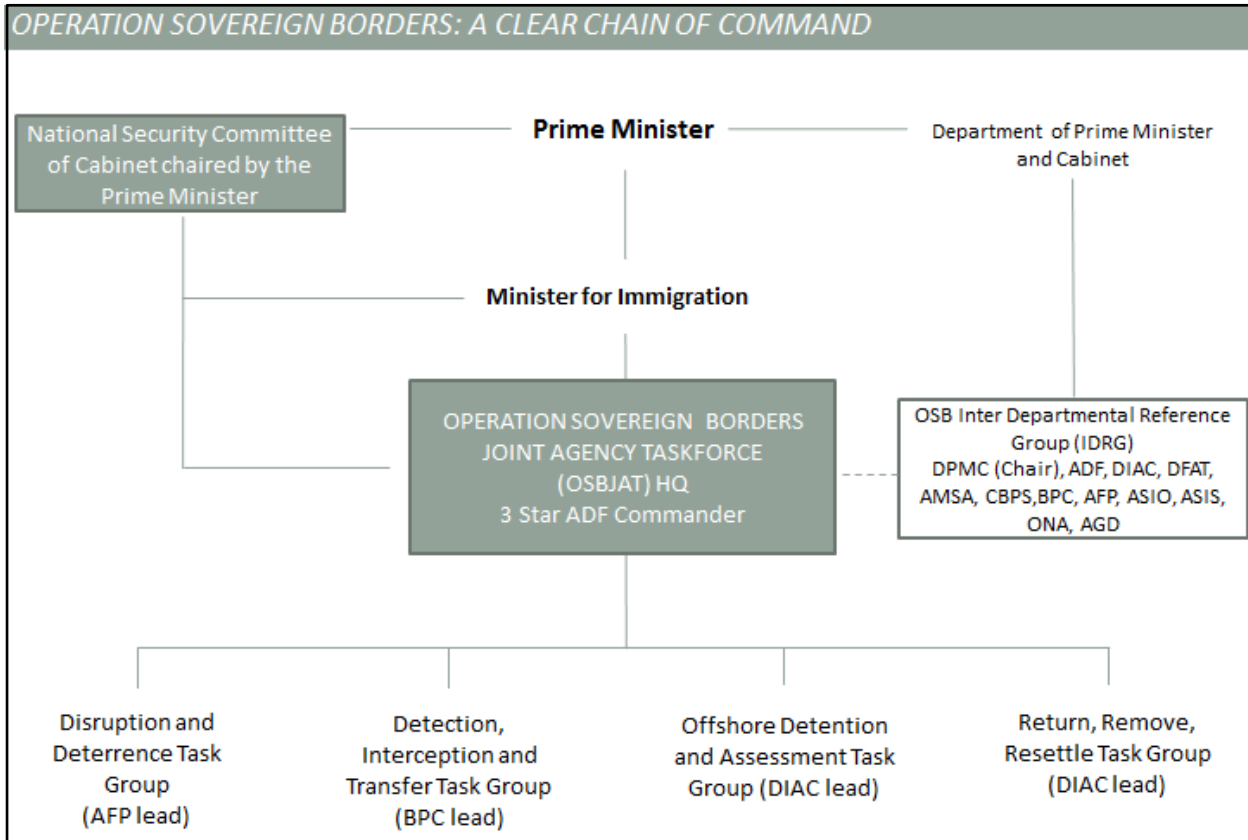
OPERATION SOVEREIGN BORDERS: A CLEAR CHAIN OF COMMAND

National Security Committee of Cabinet chaired by the Prime Minister

Prime Minister

Department of Prime Minister and Cabinet

Minister for Immigration

OPERATION SOVEREIGN BORDERS JOINT AGENCY TASKFORCE (OSBJAT) HQ 3 Star ADF Commander

OSB Inter Departmental Reference Group (IDRG) DPMC (Chair), ADF, DIAC, DFAT, AMSA, CBPS,BPC, AFP, ASIO, ASIS, ONA, AGD

Disruption and Deterrence Task Group (AFP lead)

Detection, Interception and Transfer Task Group (BPC lead)

Offshore Detention and Assessment Task Group (DIAC lead)

Return, Remove, Resettle Task Group (DIAC lead)